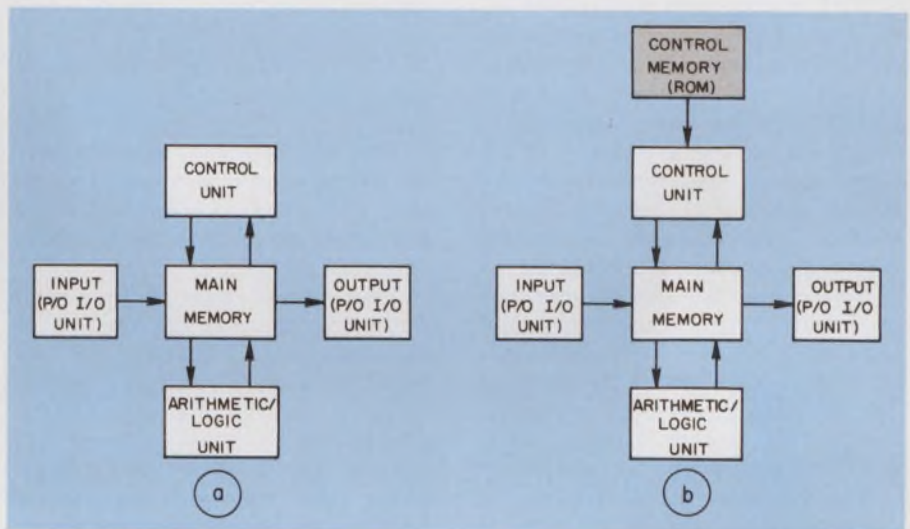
CONTROL UNIT

INPUT (P/O I/O UNIT)

MAIN MEMORY

OUTPUT (P/O I/O UNIT)

ARITHMETIC/ LOGIC UNIT

a

CONTROL MEMORY (ROM)

CONTROL UNIT

INPUT (P/O I/O UNIT)

MAIN MEMORY

OUTPUT (P/O I/O UNIT)

ARITHMETIC/ LOGIC UNIT

b